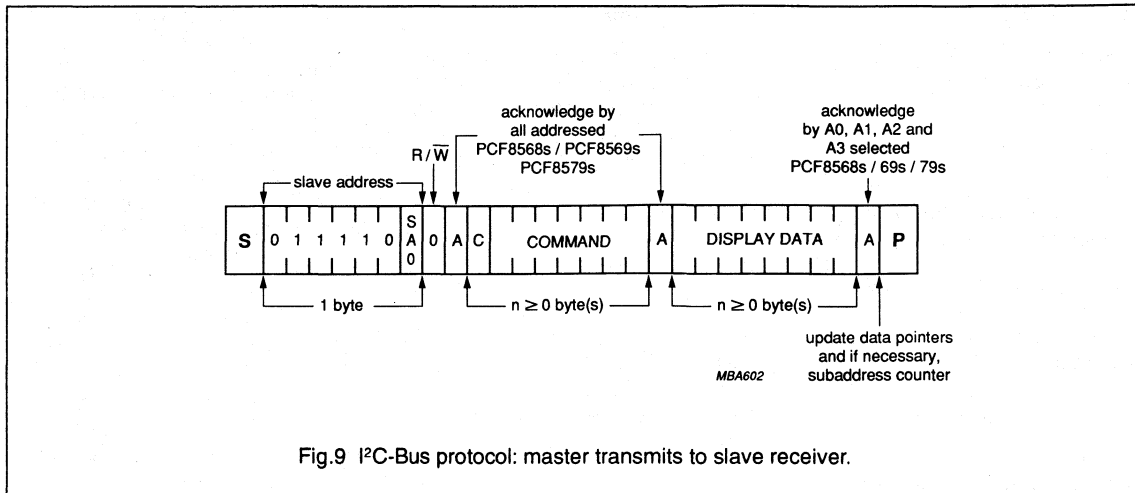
acknowledge by all addressed PCF8568s / PCF8569s PCF8579s

acknowledge by A0, A1, A2 and A3 selected PCF8568s / 69s / 79s

$R/\overline{W}$

slave address

S 0 1 1 1 1 0 SA0 0 A C COMMAND A DISPLAY DATA A P

1 byte

$n \geq 0$ byte(s)

$n \geq 0$ byte(s)

update data pointers and if necessary, subaddress counter

MBA602

Fig.9 I$^2$C-Bus protocol: master transmits to slave receiver.